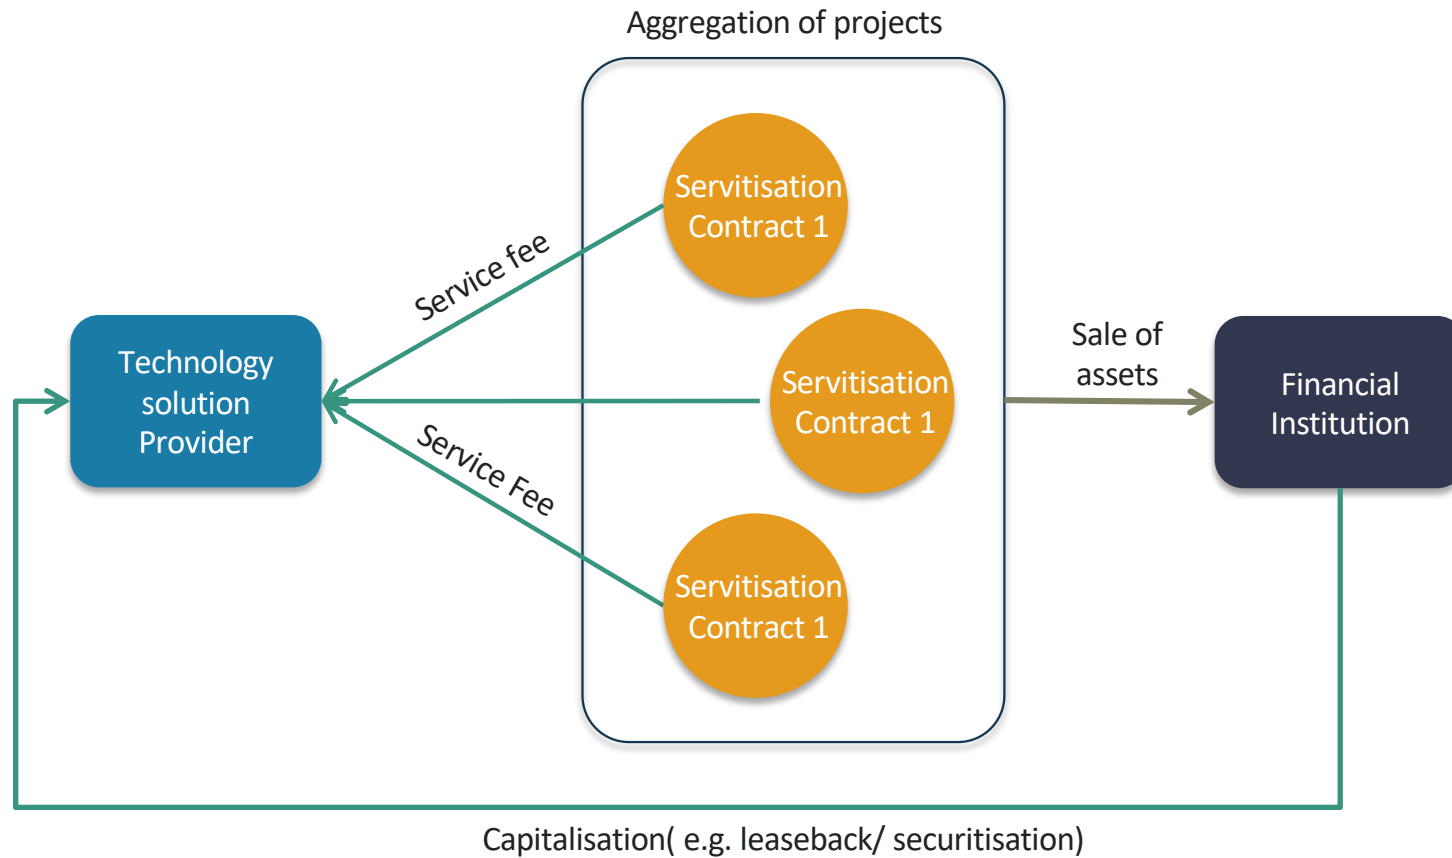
Aggregation of projects

Technology solution Provider

Service fee

Service Fee

Servitisation Contract 1

Servitisation Contract 1

Servitisation Contract 1

Sale of assets

Financial Institution

Capitalisation( e.g. leaseback/ securitisation)